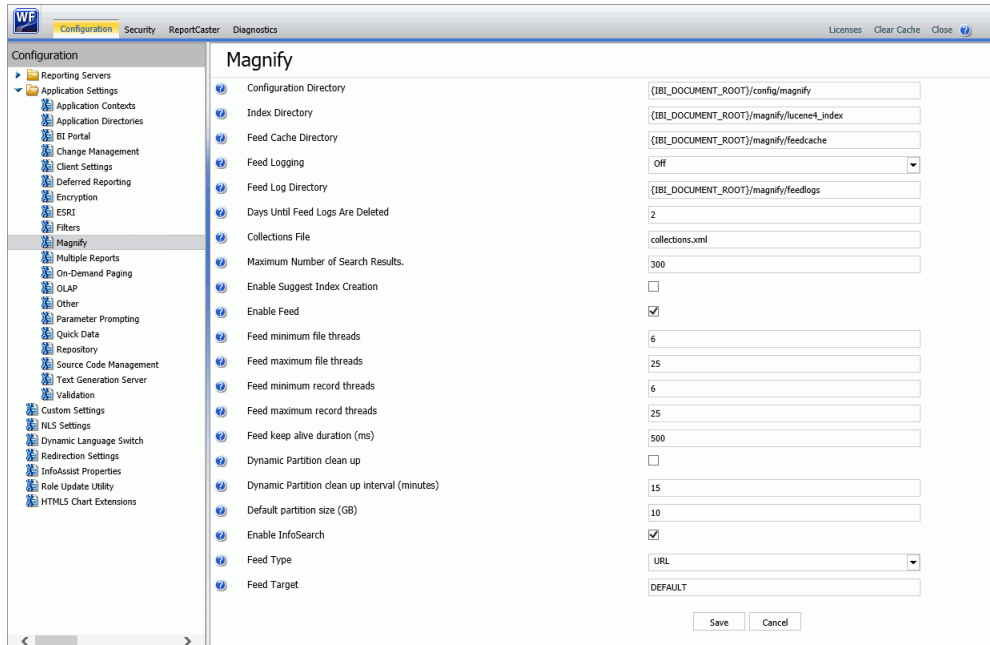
WF

Configuration Security ReportCaster Diagnostics

Licenses Clear Cache Close

Configuration

Reporting Servers
Application Settings
Application Contexts
Application Directories
BI Portal
Change Management
Client Settings
Deferred Reporting
Encryption
ESRI
Filters
Magnify
Multiple Reports
On-Demand Paging
OLAP
Other
Parameter Prompting
Quick Data
Repository
Source Code Management
Text Generation Server
Validation
Custom Settings
NLS Settings
Dynamic Language Switch
Redirection Settings
InfoAssist Properties
Role Update Utility
HTML5 Chart Extensions

Magnify

| | |
|---|---|
| Configuration Directory | {IBI_DOCUMENT_ROOT}/config/magnify |
| Index Directory | {IBI_DOCUMENT_ROOT}/magnify/lucene4_index |
| Feed Cache Directory | {IBI_DOCUMENT_ROOT}/magnify/feedcache |
| Feed Logging | Off |
| Feed Log Directory | {IBI_DOCUMENT_ROOT}/magnify/feedlogs |
| Days Until Feed Logs Are Deleted | 2 |
| Collections File | collections.xml |
| Maximum Number of Search Results. | 300 |
| Enable Suggest Index Creation | ☐ |
| Enable Feed | ☑ |
| Feed minimum file threads | 6 |
| Feed maximum file threads | 25 |
| Feed minimum record threads | 6 |
| Feed maximum record threads | 25 |
| Feed keep alive duration (ms) | 500 |
| Dynamic Partition clean up | ☐ |
| Dynamic Partition clean up interval (minutes) | 15 |
| Default partition size (GB) | 10 |
| Enable InfoSearch | ☑ |
| Feed Type | URL |
| Feed Target | DEFAULT |

Save Cancel